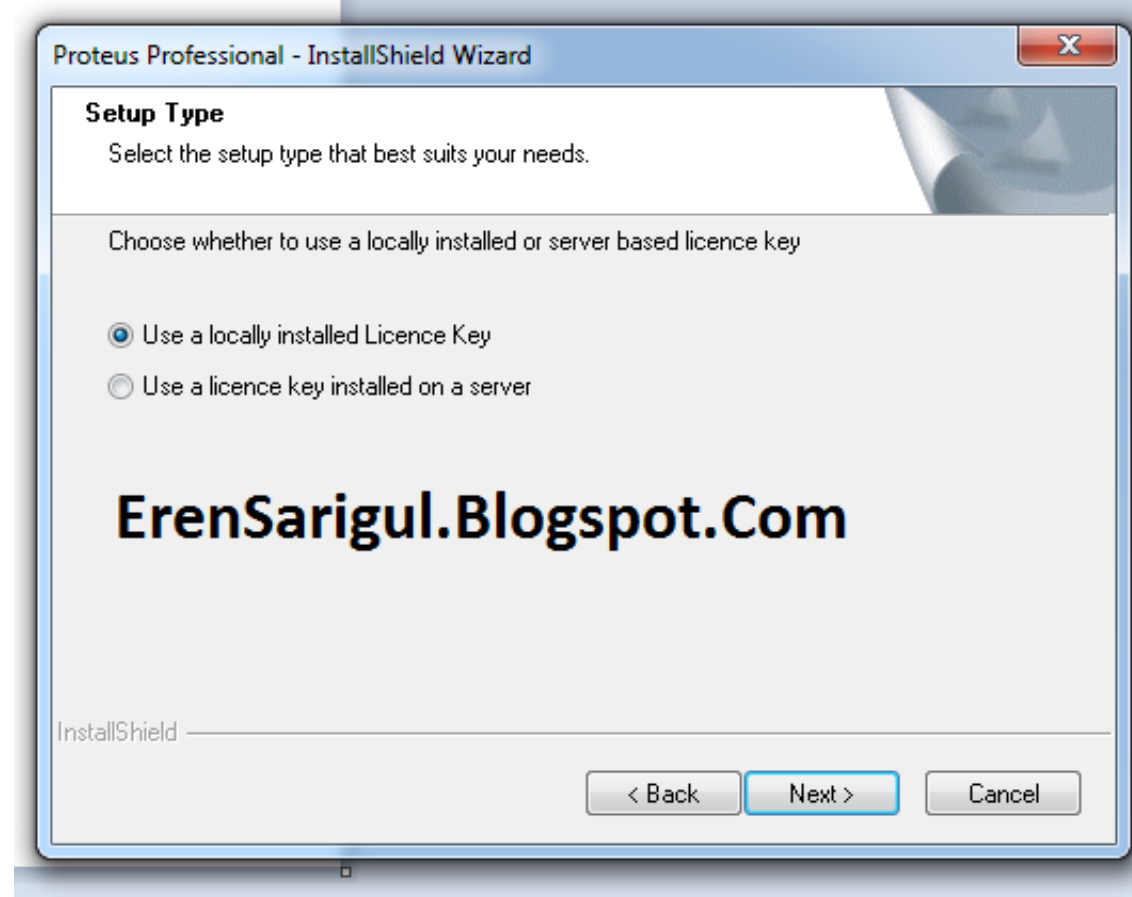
Proteus Professional - InstallShield Wizard

Setup Type
Select the setup type that best suits your needs.

Choose whether to use a locally installed or server based licence key

Use a locally installed Licence Key
Use a licence key installed on a server

ErenSarigul.Blogspot.Com

InstallShield

< Back
Next >
Cancel